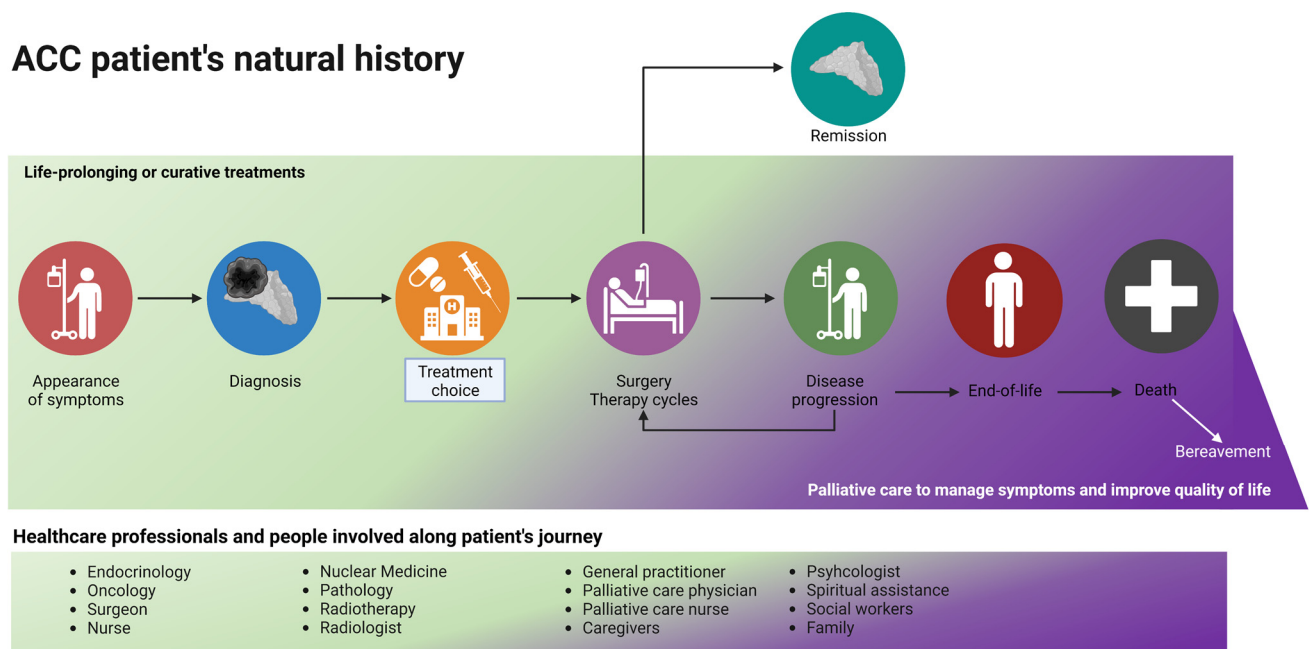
ACC patient's natural history

Remission

Life-prolonging or curative treatments

Appearance of symptoms

Diagnosis

Treatment choice

Surgery
Therapy cycles

Disease progression

End-of-life

Death

Bereavement

Palliative care to manage symptoms and improve quality of life

Healthcare professionals and people involved along patient's journey

- Endocrinology
- Oncology
- Surgeon
- Nurse

- Nuclear Medicine
- Pathology
- Radiotherapy
- Radiologist

- General practitioner
- Palliative care physician
- Palliative care nurse
- Caregivers

- Psyhcologist
- Spiritual assistance
- Social workers
- Family